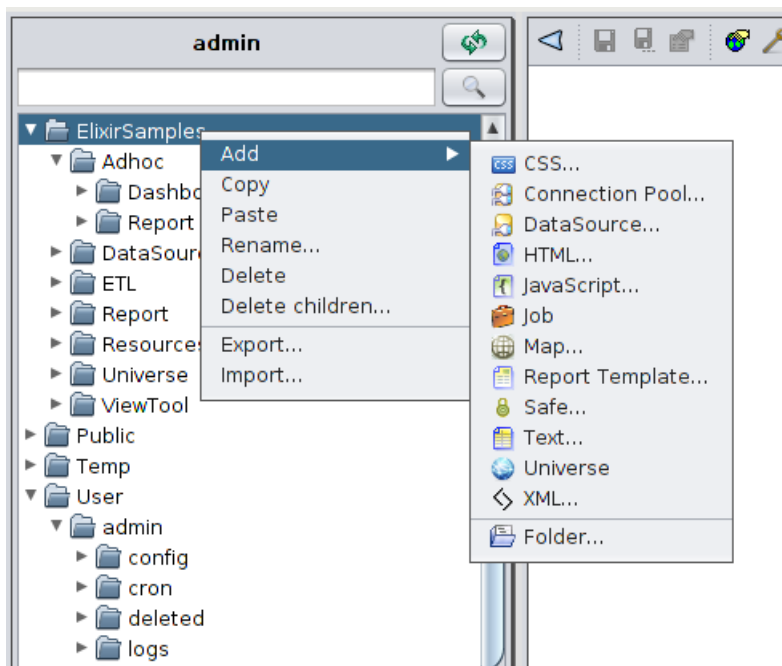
admin

ElixirSamples
Adhoc
Dashbo
Report
DataSourc
ETL
Report
Resources
Universe
ViewTool
Public
Temp
User
admin
config
cron
deleted
logs

Add
Copy
Paste
Rename...
Delete
Delete children...
Export...
Import...

CSS...
Connection Pool...
DataSource...
HTML...
JavaScript...
Job
Map...
Report Template...
Safe...
Text...
Universe
XML...
Folder...